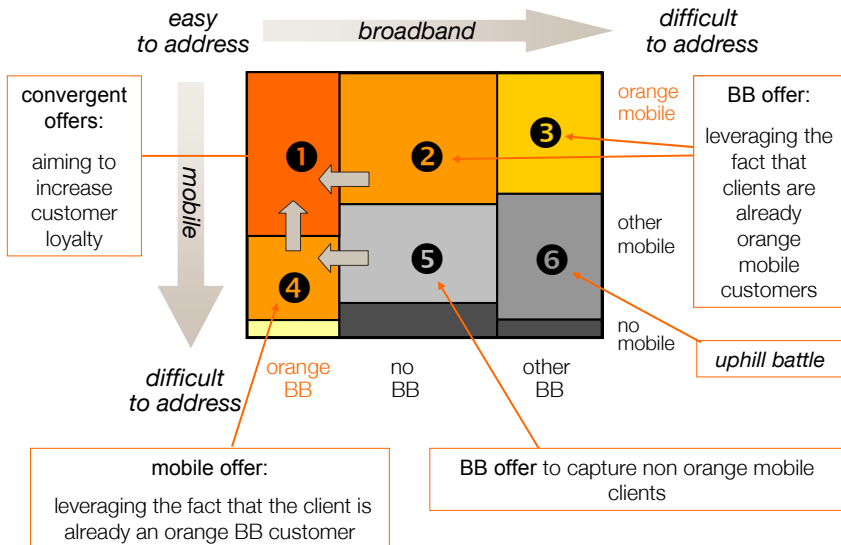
easy to address

broadband

difficult to address

convergent offers:

aiming to increase customer loyalty

mobile

❶

❷

❸

❹

❺

❻

orange mobile

BB offer:

leveraging the fact that clients are already orange mobile customers

other mobile

no mobile

uphill battle

difficult to address

orange BB

no BB

other BB

mobile offer:

leveraging the fact that the client is already an orange BB customer

BB offer to capture non orange mobile clients